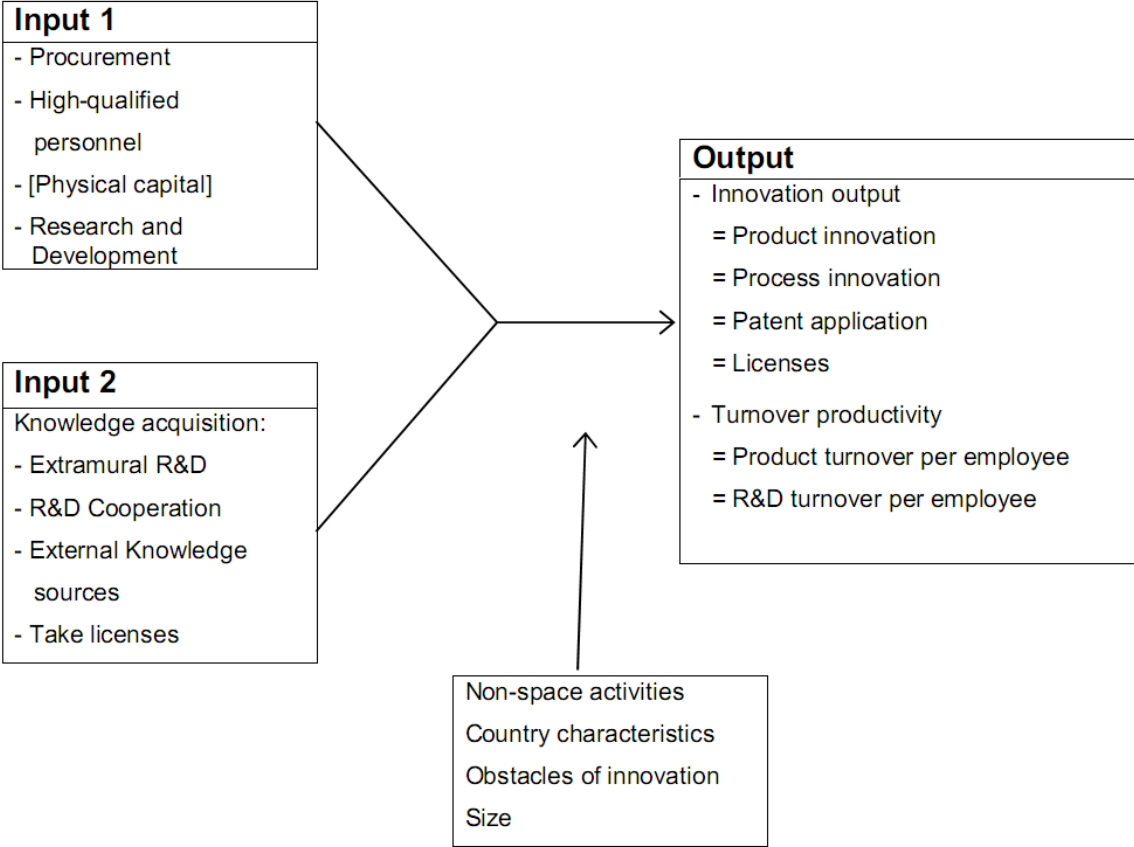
Input 1
- Procurement
- High-qualified personnel
- [Physical capital]
- Research and Development

Input 2
Knowledge acquisition:
- Extramural R&D
- R&D Cooperation
- External Knowledge sources
- Take licenses

Output
- Innovation output
= Product innovation
= Process innovation
= Patent application
= Licenses
- Turnover productivity
= Product turnover per employee
= R&D turnover per employee

Non-space activities
Country characteristics
Obstacles of innovation
Size